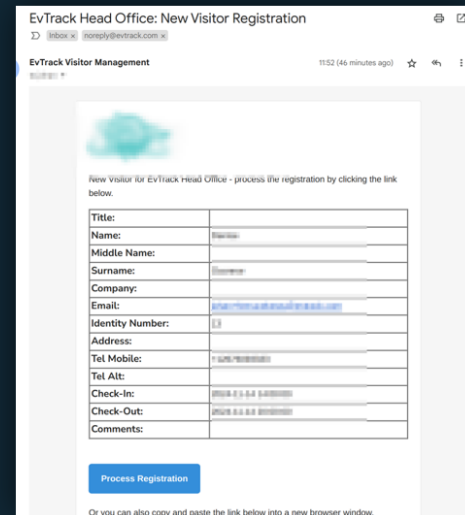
EvTrack Head Office: New Visitor Registration

Inbox × noreply@evtrack.com ×

EvTrack Visitor Management

11:52 (46 minutes ago)

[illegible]

New Visitor for EvTrack Head Office - process the registration by clicking the link below.

| | |
|---|---|
| Title: | |
| Name: | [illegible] |
| Middle Name: | |
| Surname: | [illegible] |
| Company: | |
| Email: | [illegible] |
| Identity Number: | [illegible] |
| Address: | |
| Tel Mobile: | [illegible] |
| Tel Alt: | |
| Check-In: | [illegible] |
| Check-Out: | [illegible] |
| Comments: | |

Process Registration

Or you can also copy and paste the link below into a new browser window.